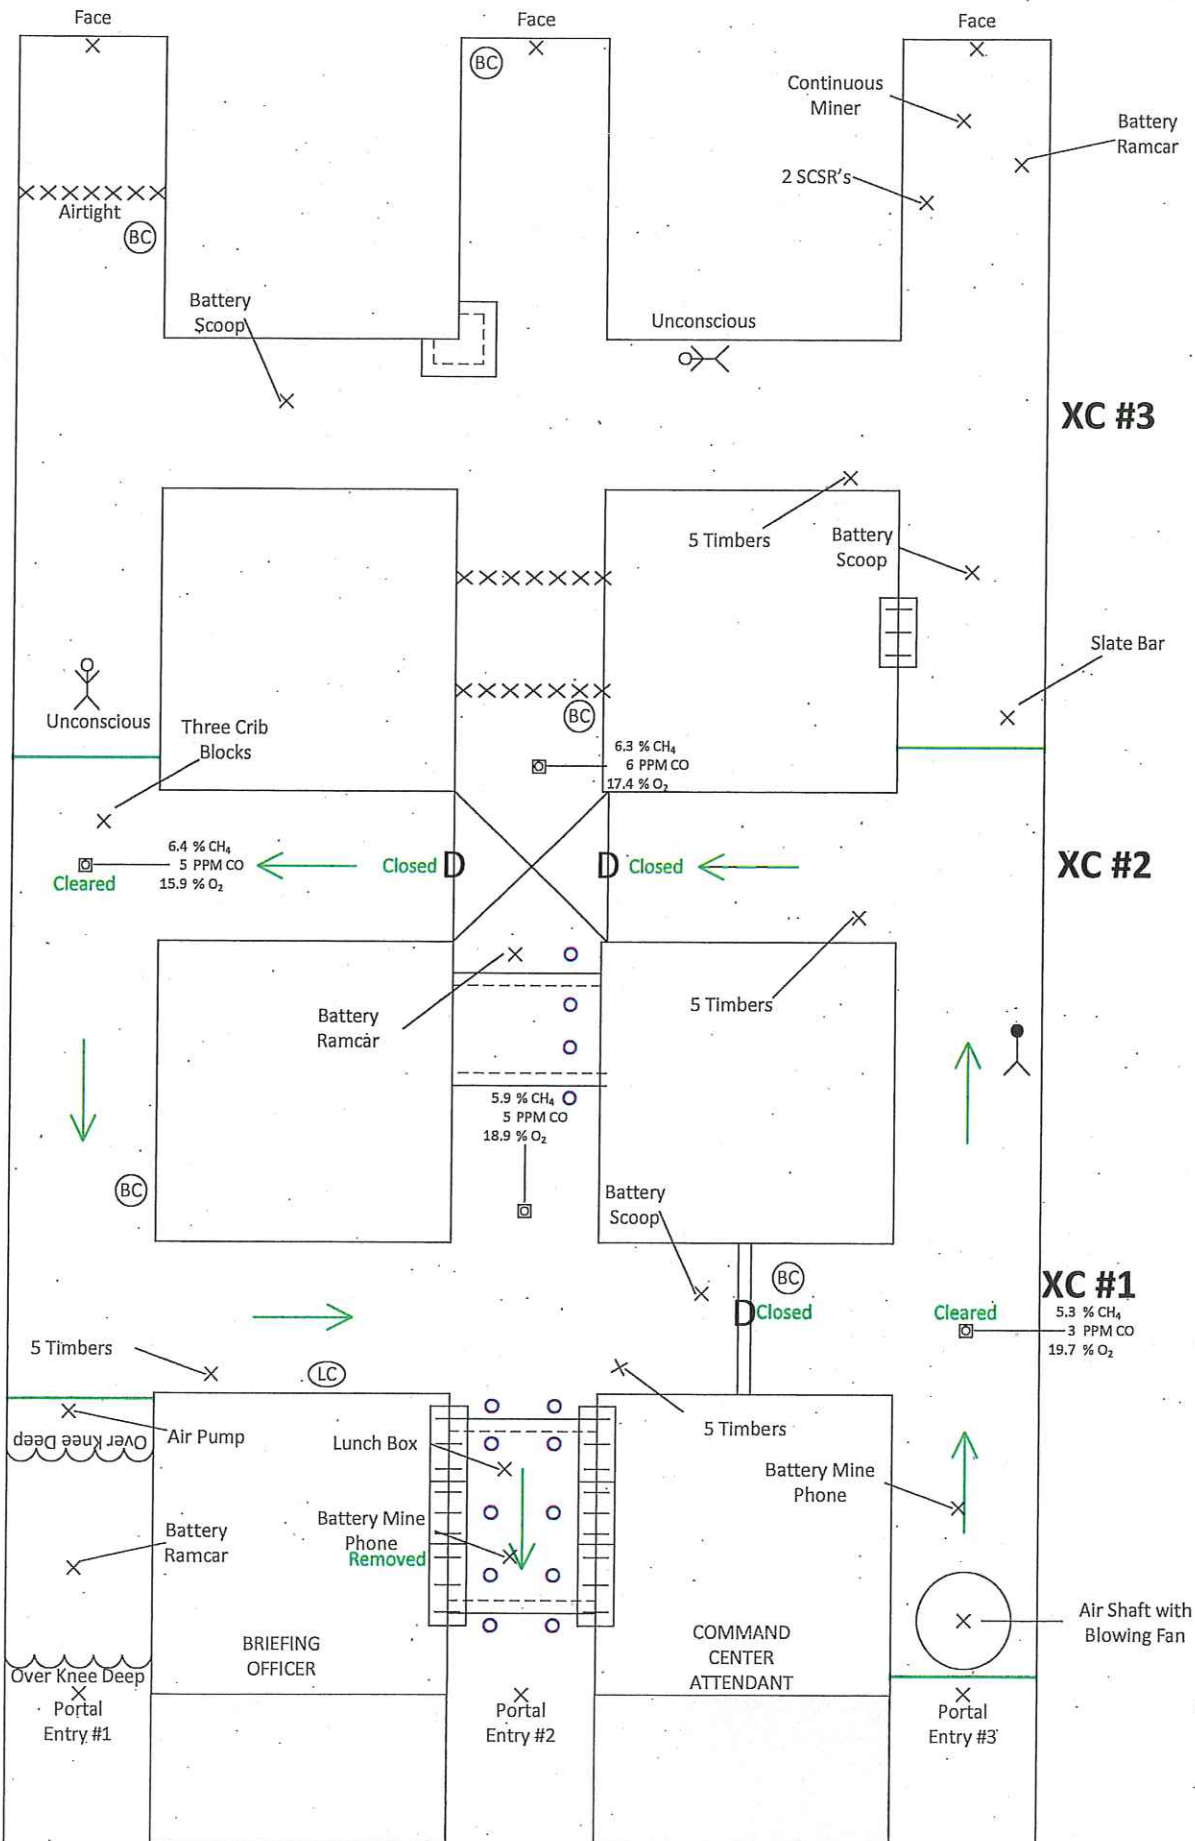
Face

Face

Face

BC

Continuous Miner

Battery Ramcar

Airtight

BC

2 SCSR's

Battery Scoop

Unconscious

XC #3

5 Timbers

Battery Scoop

Slate Bar

Unconscious

Three Crib Blocks

BC

6.3 % $CH_4$
6 PPM CO
17.4 % $O_2$

6.4 % $CH_4$
5 PPM CO
15.9 % $O_2$

Cleared

Closed D

D Closed

XC #2

Battery Ramcar

5 Timbers

5.9 % $CH_4$
5 PPM CO
18.9 % $O_2$

BC

Battery Scoop

BC

D Closed

XC #1

Cleared

5.3 % $CH_4$
3 PPM CO
19.7 % $O_2$

5 Timbers

LC

Over Knee Deep

Air Pump

Lunch Box

5 Timbers

Battery Mine Phone

Battery Ramcar

Battery Mine Phone
Removed

BRIEFING OFFICER

COMMAND CENTER ATTENDANT

Air Shaft with Blowing Fan

Over Knee Deep

Portal Entry #1

Portal Entry #2

Portal Entry #3